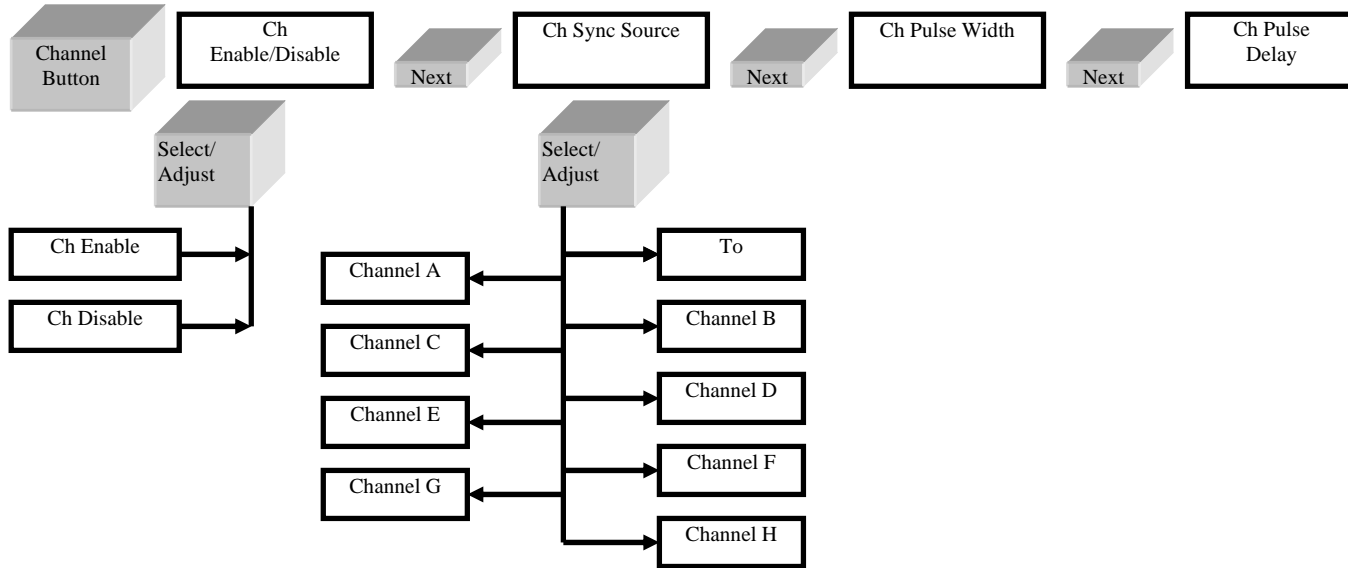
Channel Button

Ch Enable/Disable

Next

Ch Sync Source

Next

Ch Pulse Width

Next

Ch Pulse Delay

Select/ Adjust

Select/ Adjust

Ch Enable

Ch Disable

To

Channel A

Channel B

Channel C

Channel D

Channel E

Channel F

Channel G

Channel H